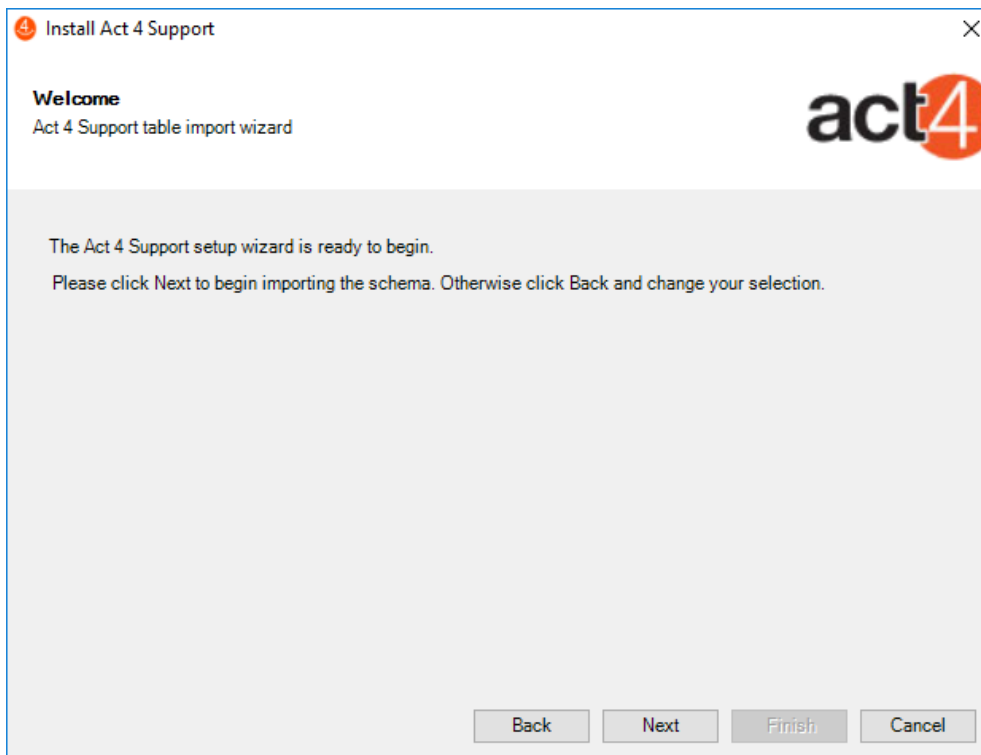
Install Act 4 Support

Welcome
Act 4 Support table import wizard

act4

The Act 4 Support setup wizard is ready to begin.

Please click Next to begin importing the schema. Otherwise click Back and change your selection.

Back
Next
Finish
Cancel